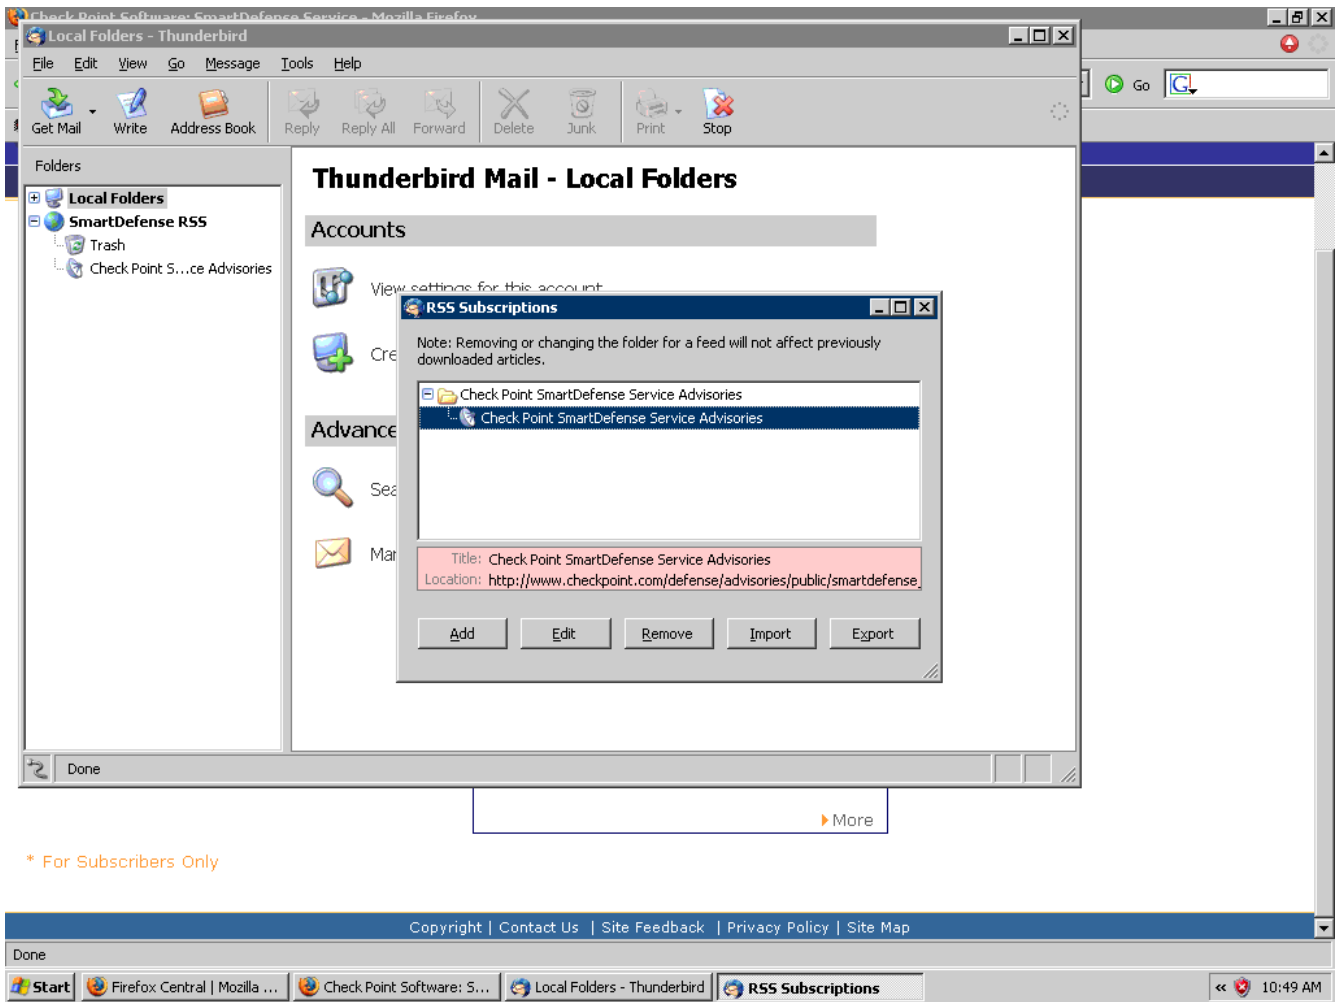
Check Point Software: SmartDefense Service - Mozilla Firefox

Local Folders - Thunderbird

File Edit View Go Message Tools Help

Get Mail Write Address Book Reply Reply All Forward Delete Junk Print Stop

Go

Folders

Local Folders
SmartDefense RSS
Trash
Check Point S…ce Advisories

Thunderbird Mail - Local Folders

Accounts

View settings for this account

Cre

Advance

Sea

Mar

RSS Subscriptions

Note: Removing or changing the folder for a feed will not affect previously downloaded articles.

Check Point SmartDefense Service Advisories
Check Point SmartDefense Service Advisories

Title: Check Point SmartDefense Service Advisories
Location: http://www.checkpoint.com/defense/advisories/public/smartdefense

Add Edit Remove Import Export

Done

More

* For Subscribers Only

Copyright | Contact Us | Site Feedback | Privacy Policy | Site Map

Done

Start Firefox Central | Mozilla ... Check Point Software: S... Local Folders - Thunderbird RSS Subscriptions 10:49 AM